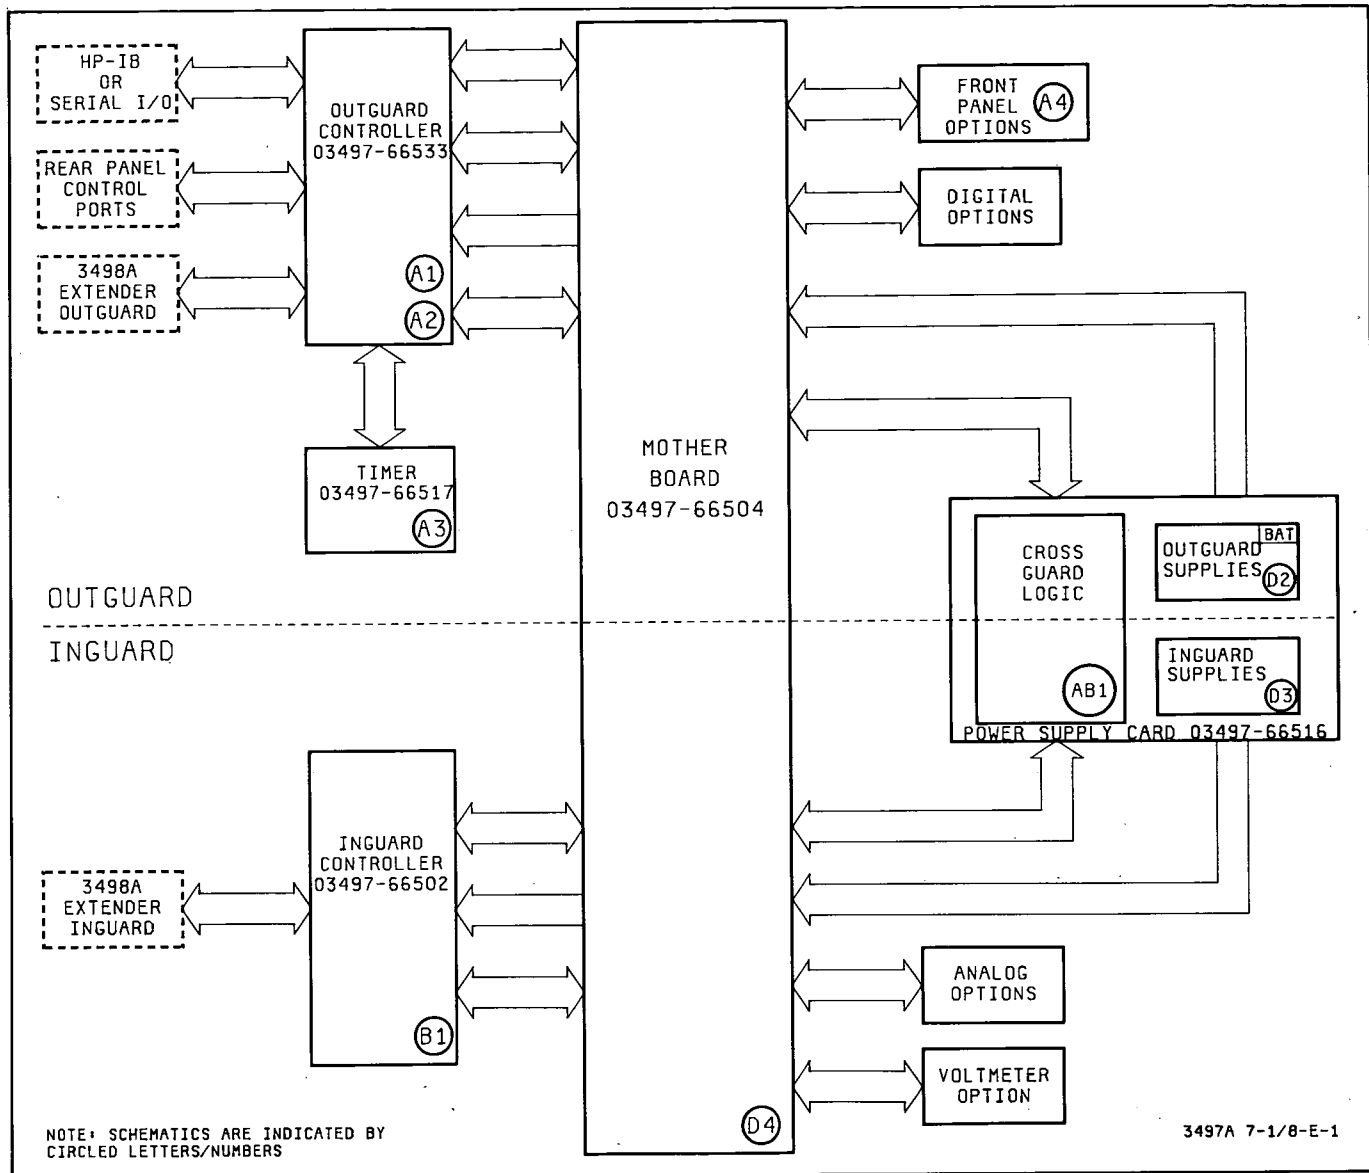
HP-IB
OR
SERIAL I/O

REAR PANEL
CONTROL
PORTS

3498A
EXTENDER
OUTGUARD

OUTGUARD
CONTROLLER
03497-66533

A1

A2

TIMER
03497-66517

A3

MOTHER
BOARD
03497-66504

FRONT
PANEL
OPTIONS

A4

DIGITAL
OPTIONS

CROSS
GUARD
LOGIC

AB1

BAT

OUTGUARD
SUPPLIES

D2

INGUARD
SUPPLIES

D3

POWER SUPPLY CARD 03497-66516

OUTGUARD

INGUARD

3498A
EXTENDER
INGUARD

INGUARD
CONTROLLER
03497-66502

B1

ANALOG
OPTIONS

VOLTMETER
OPTION

D4

NOTE: SCHEMATICS ARE INDICATED BY CIRCLED LETTERS/NUMBERS

3497A 7-1/8-E-1